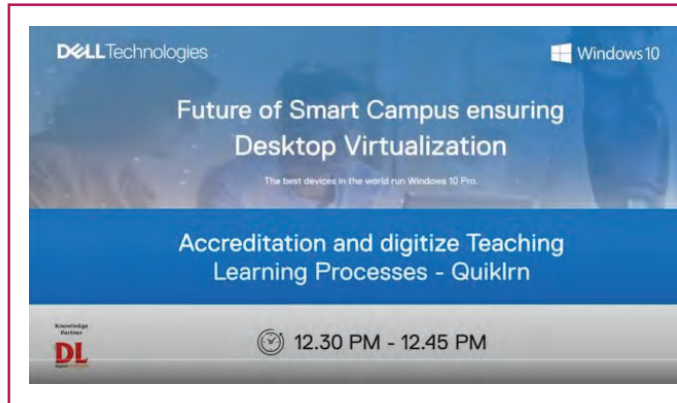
DELLTechnologies

Windows10

Future of Smart Campus ensuring Desktop Virtualization

The best devices in the world run Windows 10 Pro.

Accreditation and digitize Teaching Learning Processes - Quiklrn

Knowledge Partner

DL

12.30 PM - 12.45 PM